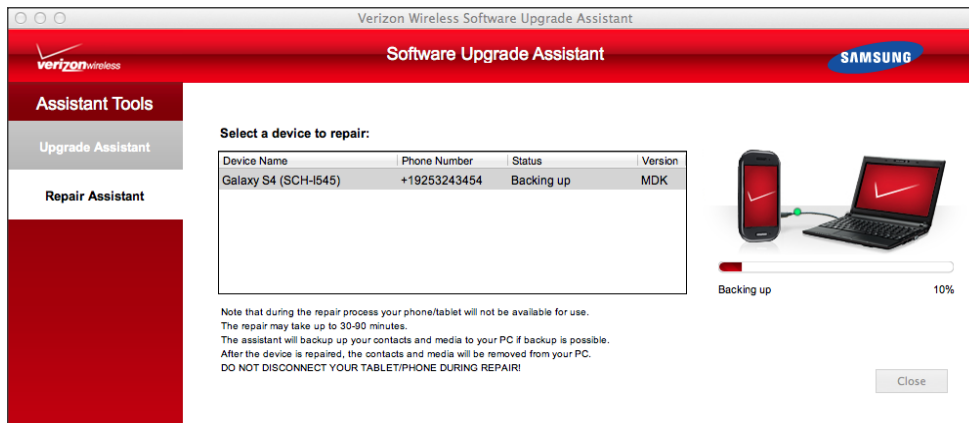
Verizon Wireless Software Upgrade Assistant

verizonwireless

Software Upgrade Assistant

SAMSUNG

Assistant Tools

Upgrade Assistant

Repair Assistant

Select a device to repair:

| Device Name | Phone Number | Status | Version |
|---|---|---|---|
| Galaxy S4 (SCH-I545) | +19253243454 | Backing up | MDK |

Backing up

10%

Note that during the repair process your phone/tablet will not be available for use.
The repair may take up to 30-90 minutes.
The assistant will backup up your contacts and media to your PC if backup is possible.
After the device is repaired, the contacts and media will be removed from your PC.
DO NOT DISCONNECT YOUR TABLET/PHONE DURING REPAIR!

Close